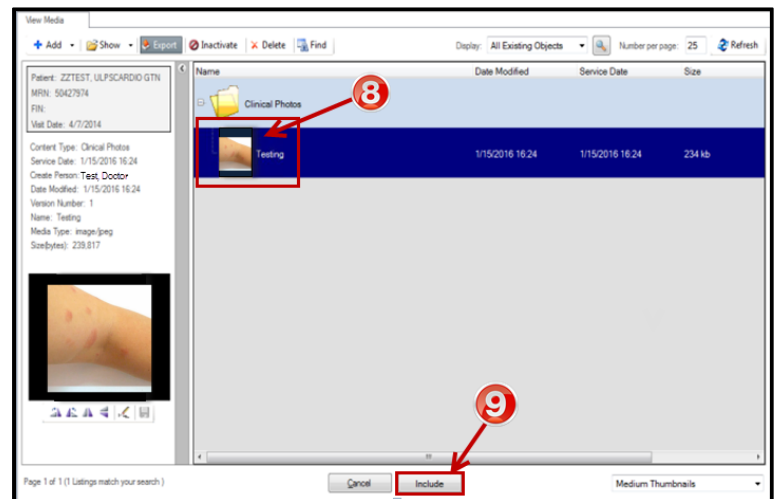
View Media

Add Show Export Inactivate Delete Find

Display: All Existing Objects Number per page: 25 Refresh

Patient: ZZTEST, ULPSCARDIO GTN
MRN: 50427974
FIN:
Visit Date: 4/7/2014

Content Type: Clinical Photos
Service Date: 1/15/2016 16:24
Create Person: Test, Doctor
Date Modified: 1/15/2016 16:24
Version Number: 1
Name: Testing
Media Type: image/jpeg
Size(bytes): 239,817

| Name | Date Modified | Service Date | Size |
|---|---|---|---|
| Clinical Photos | | | |
| Testing | 1/15/2016 16:24 | 1/15/2016 16:24 | 234 kb |

8

9

Page 1 of 1 (1 Listings match your search )

Cancel Include

Medium Thumbnails